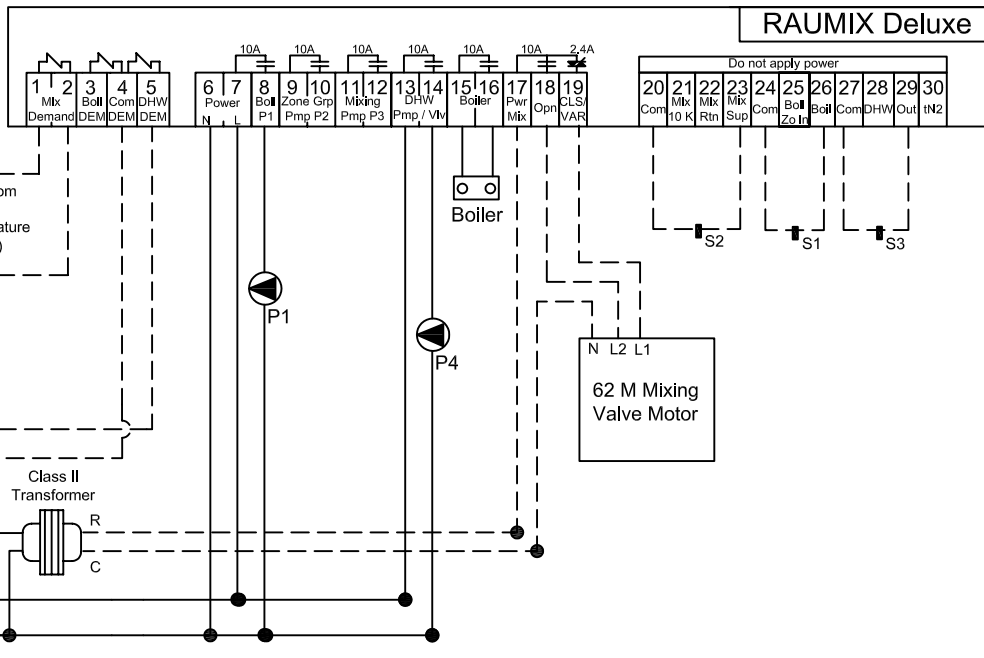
RAUMIX Deluxe

1 2 Mix Demand
3 Boil DEM
4 Com DEM
5 DHW DEM
6 7 Power N L
8 Boil P1
10A
9 10 Zone Grp Pmp P2
10A
11 12 Mixing Pmp P3
10A
13 14 DHW Pmp / Vlv
10A
15 16 Boiler
10A
17 Pwr Mix
10A
18 Opn
19 CLS/ VAR
2.4A

Do not apply power
20 Com
21 Mix 10 K
22 Mix Rtn
23 Mix Sup
24 Com
25 Boil Zo In
26 Boil
27 Com
28 DHW
29 Out
30 tN2

om
ature
)

Boiler
S2
S1
S3
P1
P4
N L2 L1
62 M Mixing Valve Motor

Class II Transformer
R
C